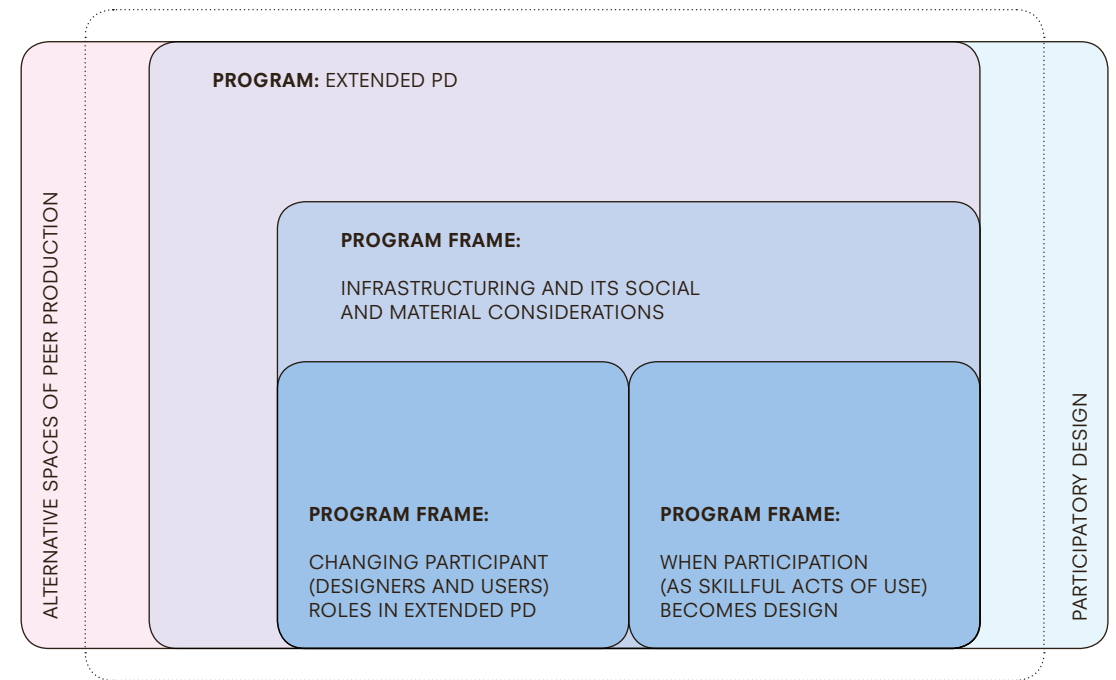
ALTERNATIVE SPACES OF PEER PRODUCTION

PROGRAM: EXTENDED PD

PROGRAM FRAME:

INFRASTRUCTURING AND ITS SOCIAL AND MATERIAL CONSIDERATIONS

PROGRAM FRAME:

CHANGING PARTICIPANT (DESIGNERS AND USERS) ROLES IN EXTENDED PD

PROGRAM FRAME:

WHEN PARTICIPATION (AS SKILLFUL ACTS OF USE) BECOMES DESIGN

PARTICIPATORY DESIGN